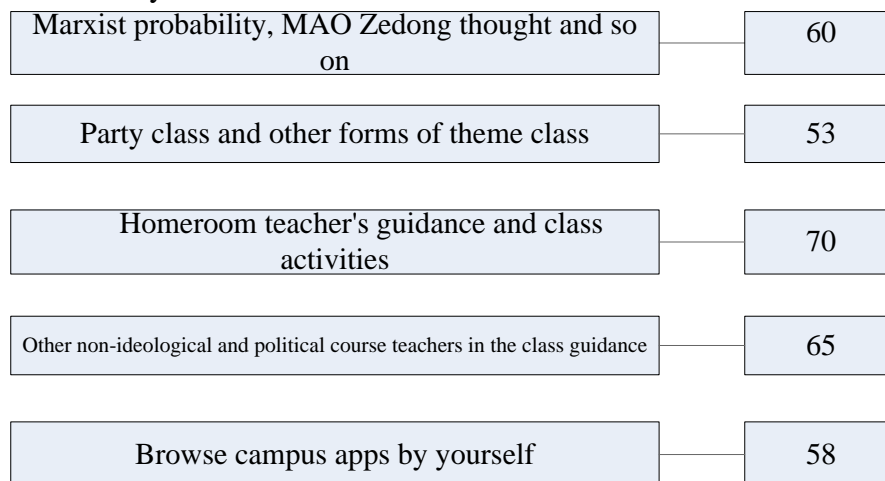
Marxist probability, MAO Zedong thought and so on

60

Party class and other forms of theme class

53

Homeroom teacher's guidance and class activities

70

Other non-ideological and political course teachers in the class guidance

65

Browse campus apps by yourself

58